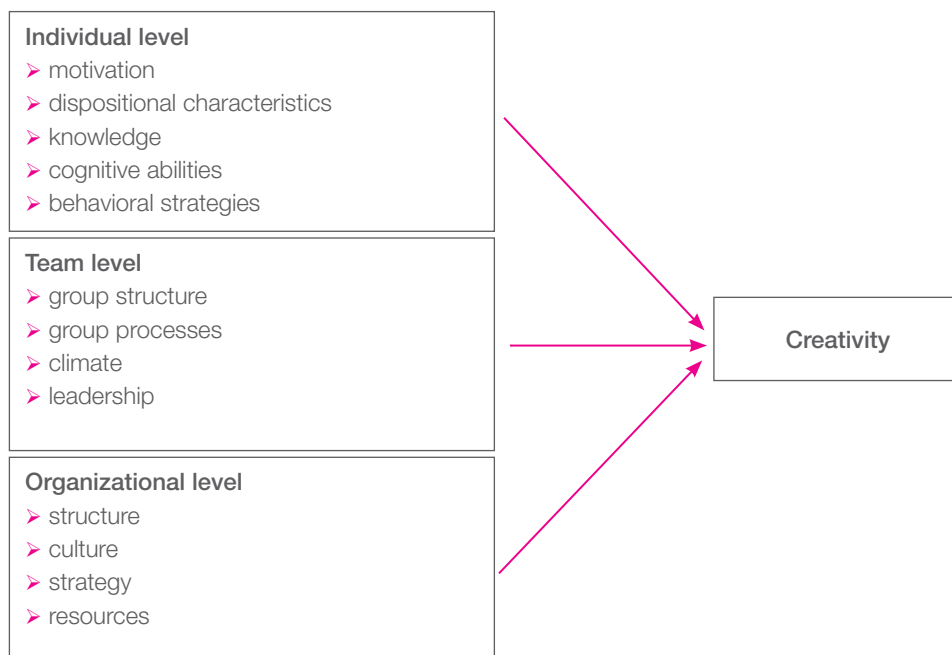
Individual level
- motivation
- dispositional characteristics
- knowledge
- cognitive abilities
- behavioral strategies

Team level
- group structure
- group processes
- climate
- leadership

Organizational level
- structure
- culture
- strategy
- resources

Creativity